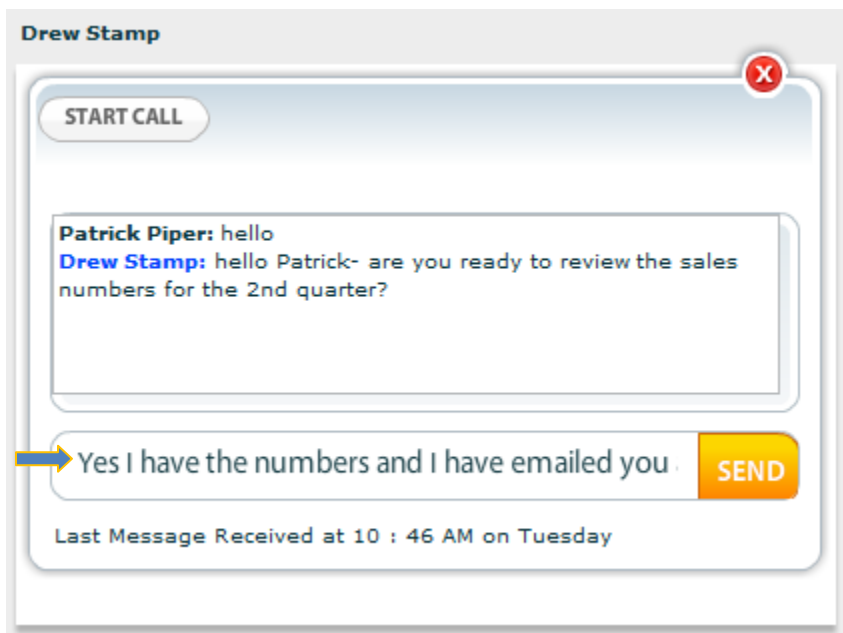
Drew Stamp

X

START CALL

Patrick Piper: hello
Drew Stamp: hello Patrick- are you ready to review the sales numbers for the 2nd quarter?

Yes I have the numbers and I have emailed you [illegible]

SEND

Last Message Received at 10 : 46 AM on Tuesday